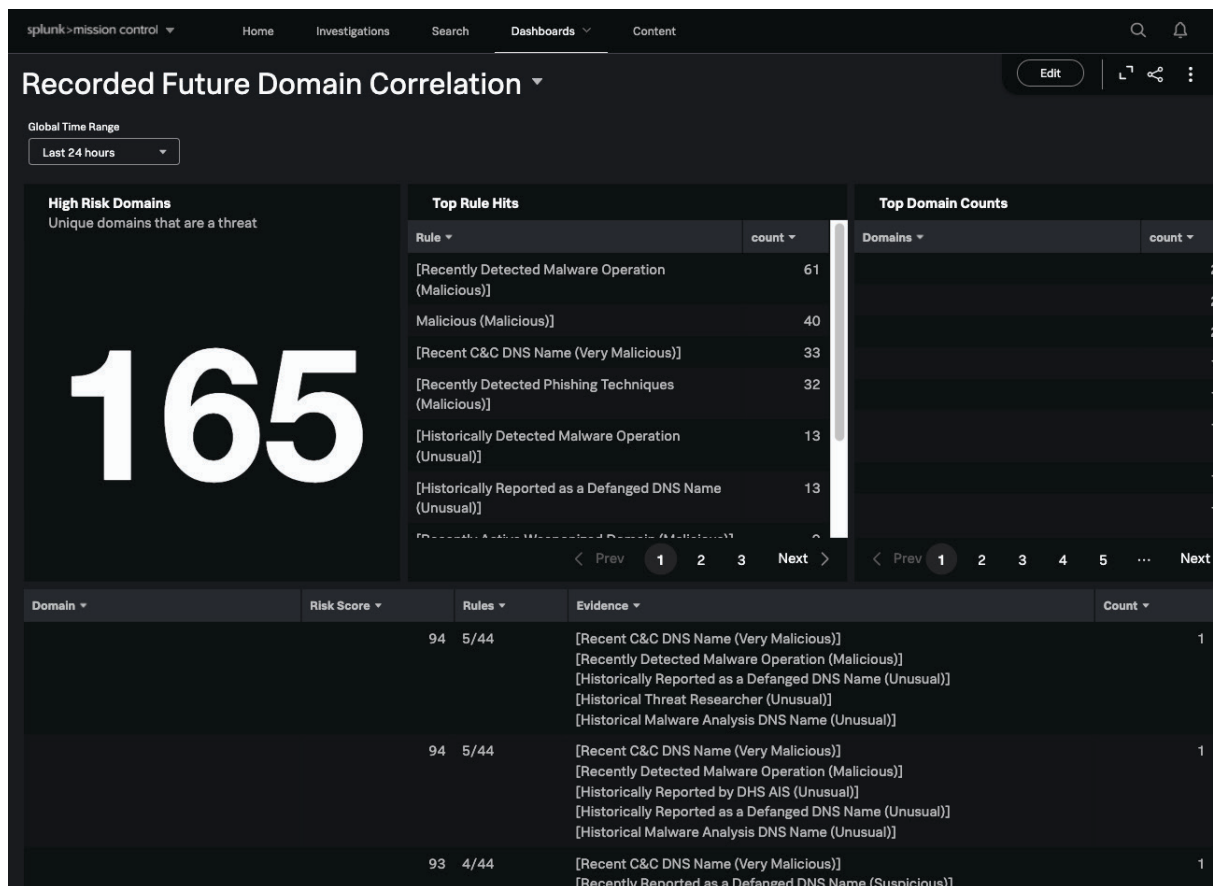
splunk>mission control ▾ Home Investigations Search Dashboards ˅ Content

Recorded Future Domain Correlation ▾

Edit

Global Time Range
Last 24 hours ▾

High Risk Domains
Unique domains that are a threat

165

Top Rule Hits

| Rule ▾ | count ▾ |
|---|---|
| [Recently Detected Malware Operation (Malicious)] | 61 |
| Malicious (Malicious)] | 40 |
| [Recent C&C DNS Name (Very Malicious)] | 33 |
| [Recently Detected Phishing Techniques (Malicious)] | 32 |
| [Historically Detected Malware Operation (Unusual)] | 13 |
| [Historically Reported as a Defanged DNS Name (Unusual)] | 13 |
| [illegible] | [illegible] |

‹ Prev 1 2 3 Next ›

Top Domain Counts

| Domains ▾ | count ▾ |
|---|---|

‹ Prev 1 2 3 4 5 ··· Next

| Domain ▾ | Risk Score ▾ | Rules ▾ | Evidence ▾ | Count ▾ |
|---|---|---|---|---|
| | 94 | 5/44 | [Recent C&C DNS Name (Very Malicious)] [Recently Detected Malware Operation (Malicious)] [Historically Reported as a Defanged DNS Name (Unusual)] [Historical Threat Researcher (Unusual)] [Historical Malware Analysis DNS Name (Unusual)] | 1 |
| | 94 | 5/44 | [Recent C&C DNS Name (Very Malicious)] [Recently Detected Malware Operation (Malicious)] [Historically Reported by DHS AIS (Unusual)] [Historically Reported as a Defanged DNS Name (Unusual)] [Historical Malware Analysis DNS Name (Unusual)] | 1 |
| | 93 | 4/44 | [Recent C&C DNS Name (Very Malicious)] [Recently Reported as a Defanged DNS Name (Suspicious)] | 1 |